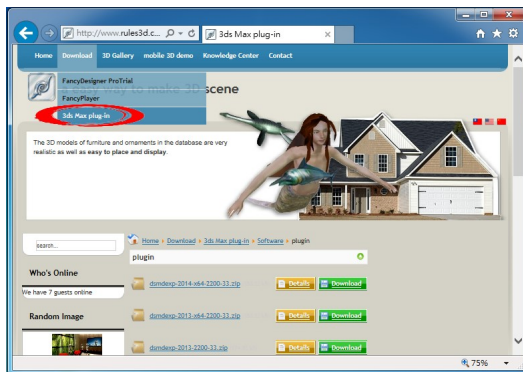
http://www.rules3d.c... 3ds Max plug-in

Home Download 3D Gallery mobile 3D demo Knowledge Center Contact

FancyDesigner ProTrial
FancyPlayer
3ds Max plug-in

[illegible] way to make 3D scene

The 3D models of furniture and ornaments in the database are very realistic as well as easy to place and display.

search...

Home » Download » 3ds Max plug-in » Software » plugin

plugin

Who's Online

We have 7 guests online

Random Image

dsmdexp-2014-x64-2200-33.zip Details Download

dsmdexp-2013-x64-2200-33.zip Details Download

dsmdexp-2013-2200-33.zip Details Download

75%